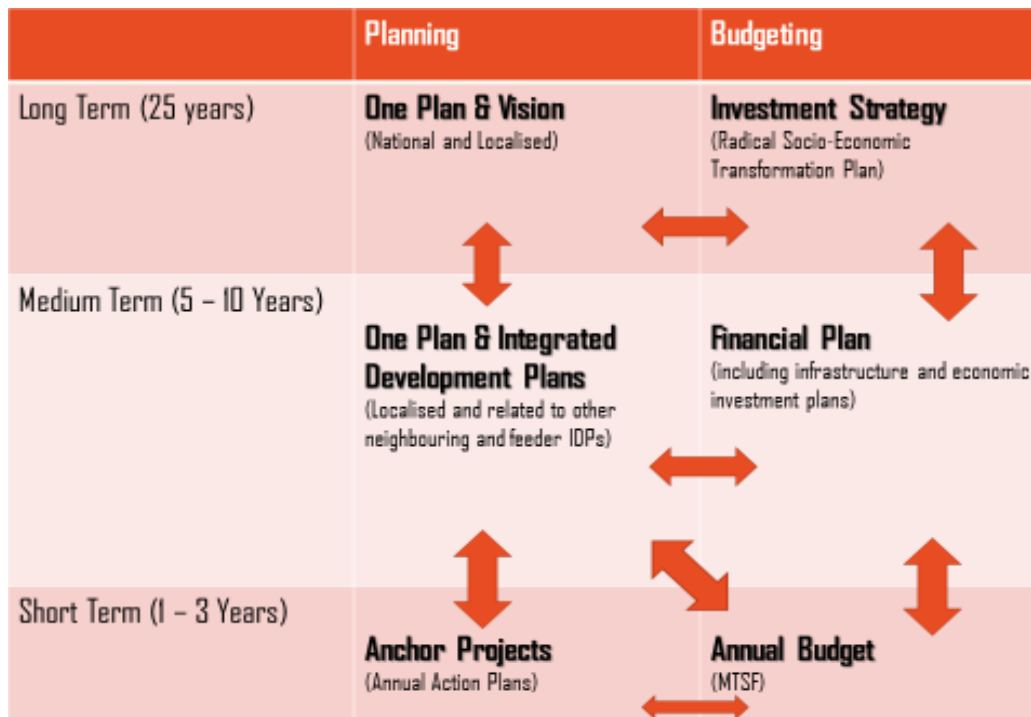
| | Planning | Budgeting |
|---|---|---|
| Long Term (25 years) | **One Plan & Vision** (National and Localised) | **Investment Strategy** (Radical Socio-Economic Transformation Plan) |
| Medium Term (5 – 10 Years) | **One Plan & Integrated Development Plans** (Localised and related to other neighbouring and feeder IDPs) | **Financial Plan** (including infrastructure and economic investment plans) |
| Short Term (1 – 3 Years) | **Anchor Projects** (Annual Action Plans) | **Annual Budget** (MTSF) |